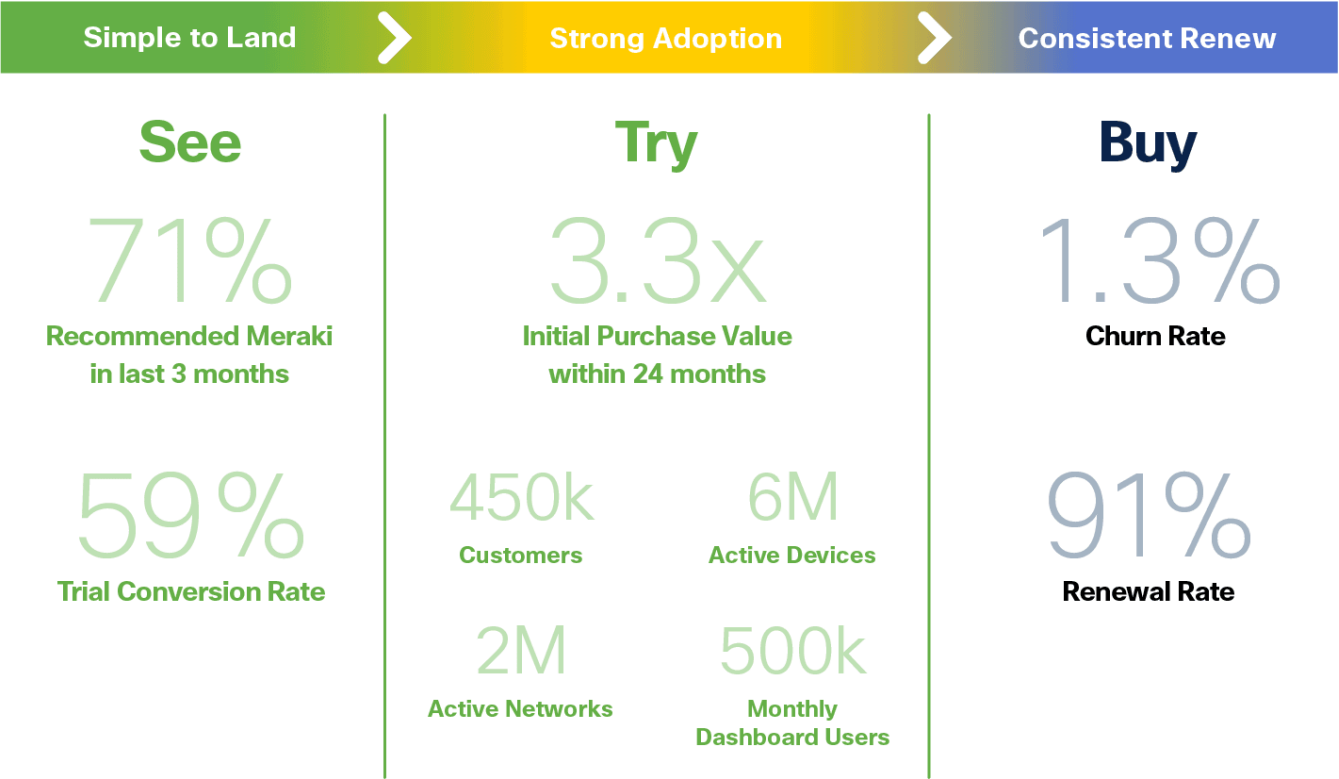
Simple to Land

Strong Adoption

Consistent Renew

See

71%

Recommended Meraki in last 3 months

59%

Trial Conversion Rate

Try

3.3x

Initial Purchase Value within 24 months

450k

Customers

6M

Active Devices

2M

Active Networks

500k

Monthly Dashboard Users

Buy

1.3%

Churn Rate

91%

Renewal Rate